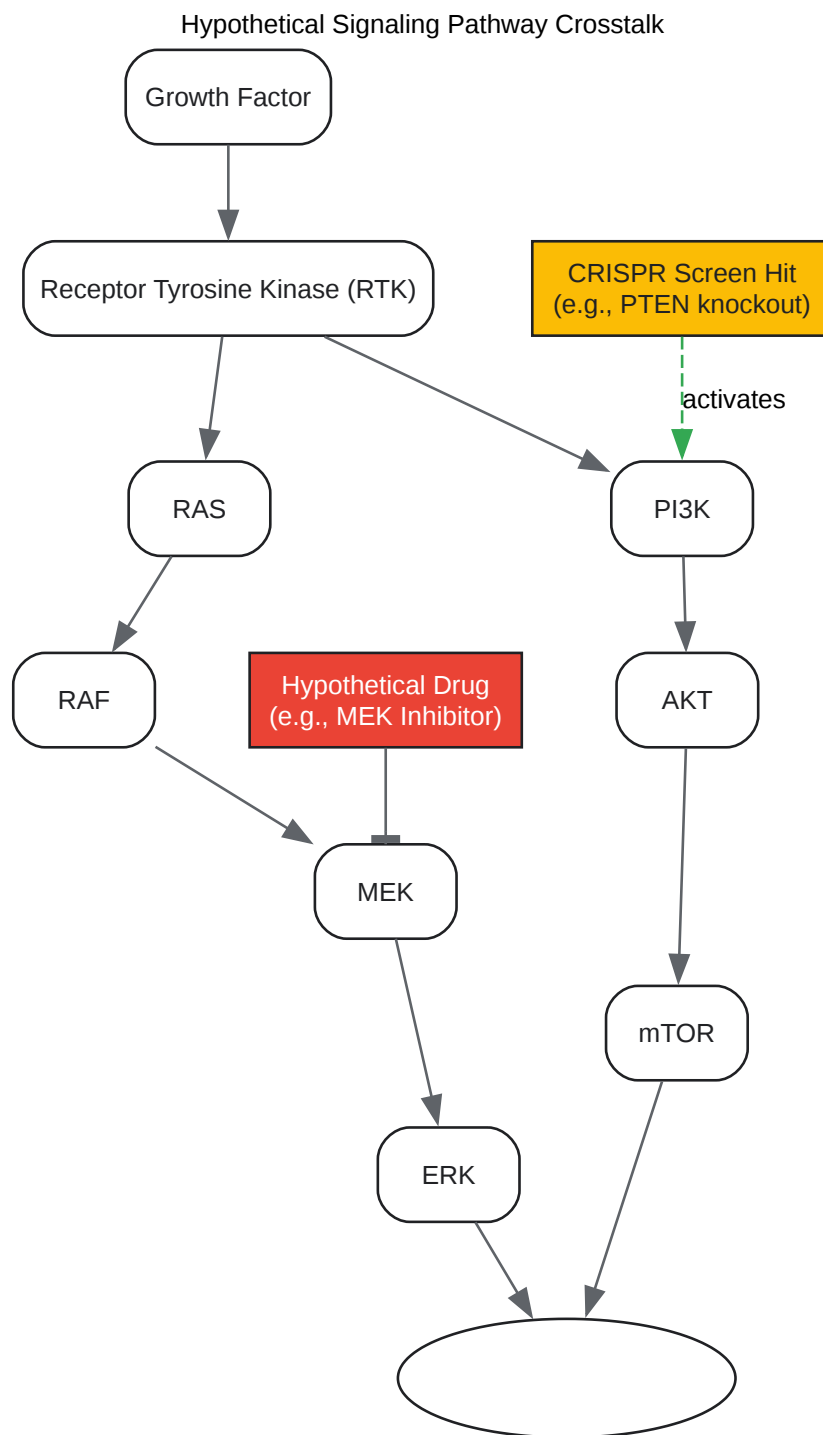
Hypothetical Signaling Pathway Crosstalk

Growth Factor

Receptor Tyrosine Kinase (RTK)

CRISPR Screen Hit
(e.g., PTEN knockout)

activates

RAS

PI3K

RAF

Hypothetical Drug
(e.g., MEK Inhibitor)

AKT

MEK

mTOR

ERK